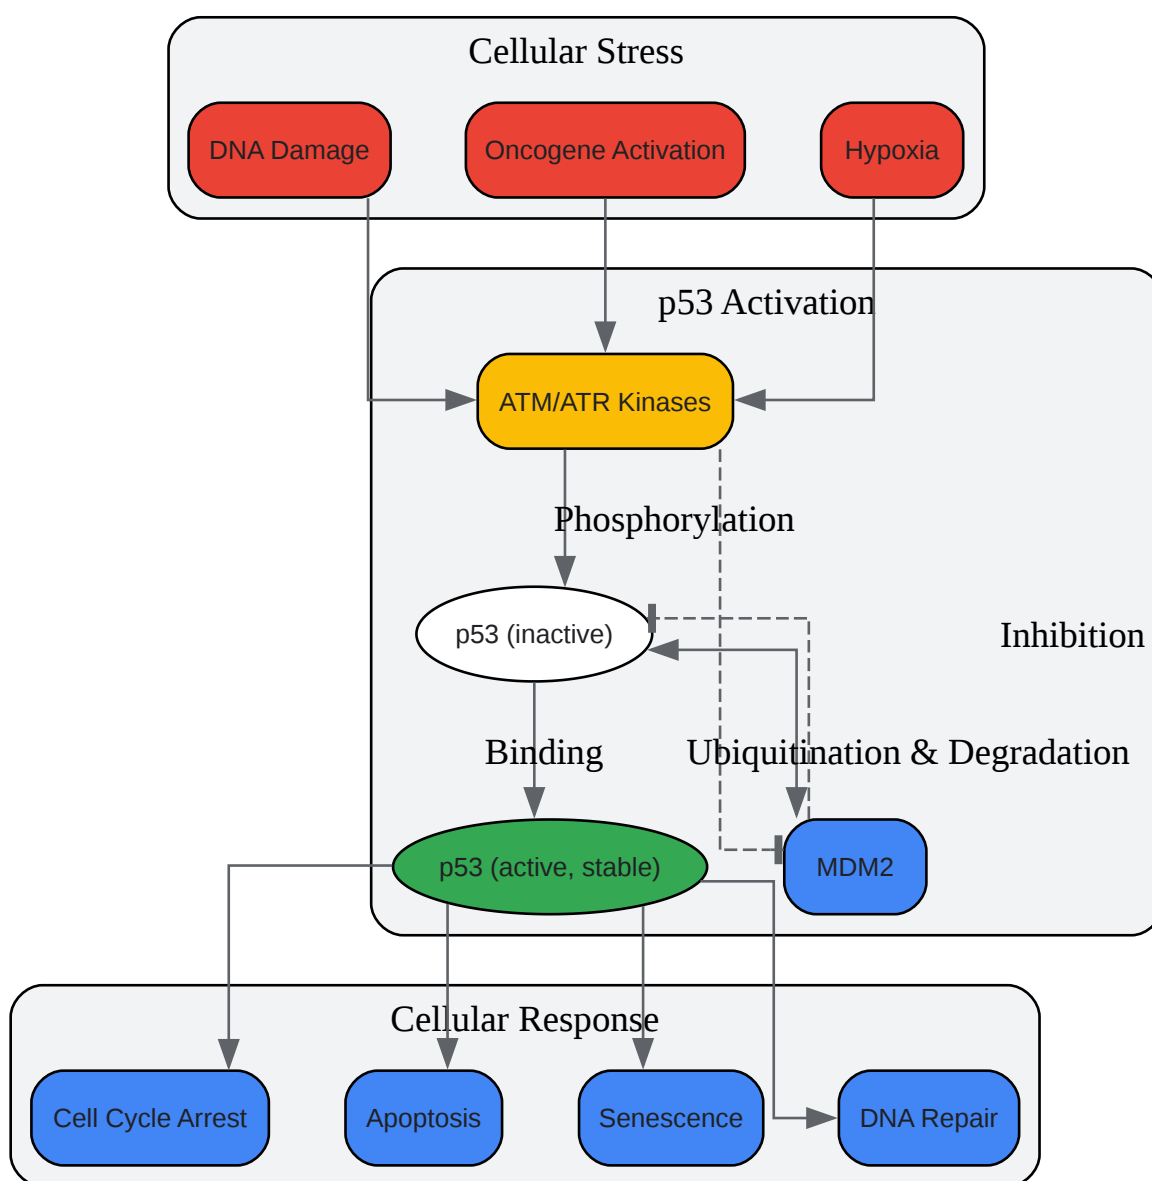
Cellular Stress

DNA Damage

Oncogene Activation

Hypoxia

p53 Activation

ATM/ATR Kinases

Phosphorylation

p53 (inactive)

Inhibition

Binding

Ubiquitination & Degradation

p53 (active, stable)

MDM2

Cellular Response

Cell Cycle Arrest

Apoptosis

Senescence

DNA Repair